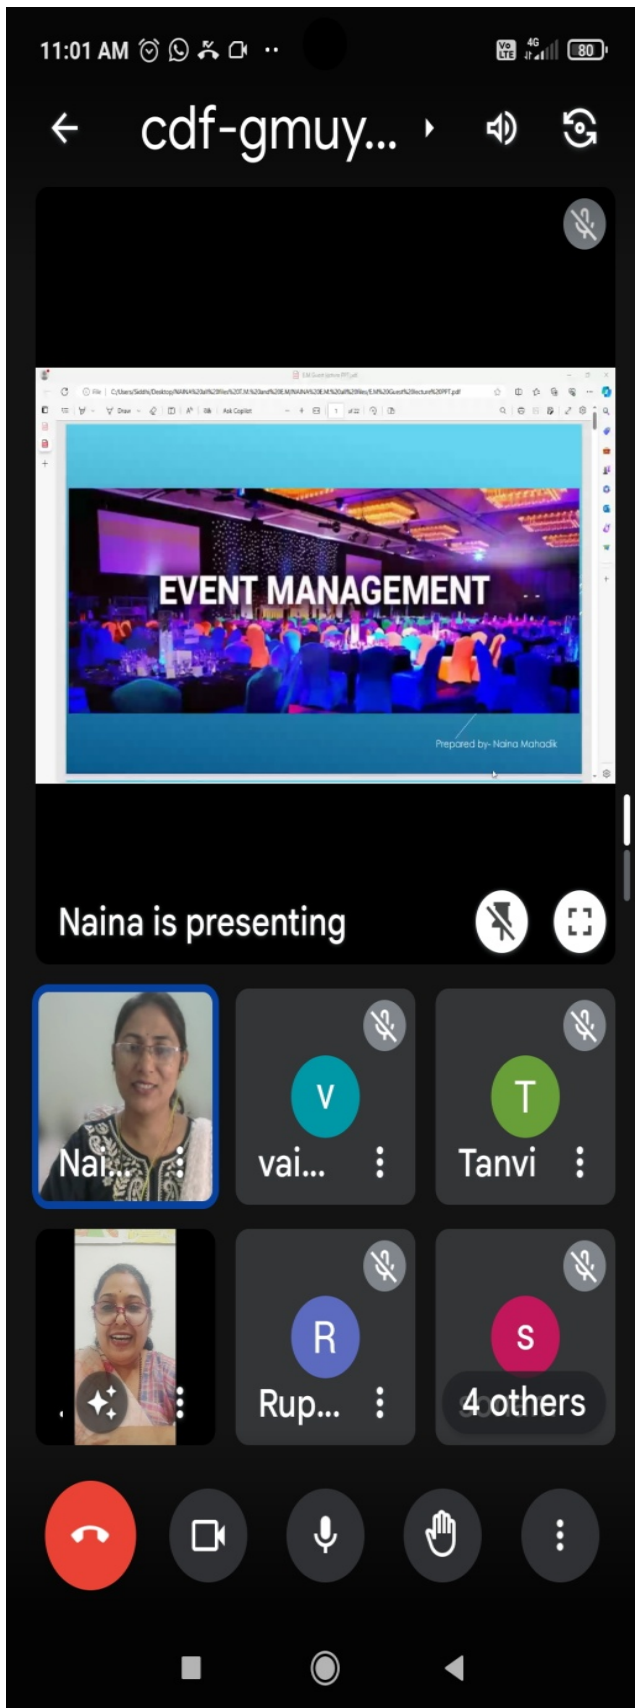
11:01 AM

Vo LTE 4G 80

cdf-gmuy...

File C:/Users/Siddhi/Desktop/NAINA%20all%20files/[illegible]/EM%20Guest%20lecture%20PPT.pdf

Draw Ask Copilot 1 of 22

EVENT MANAGEMENT

Prepared by- Naina Mahadik

Naina is presenting

V
vai...

T
Tanvi

Nai...

R
Rup...

S
4 others